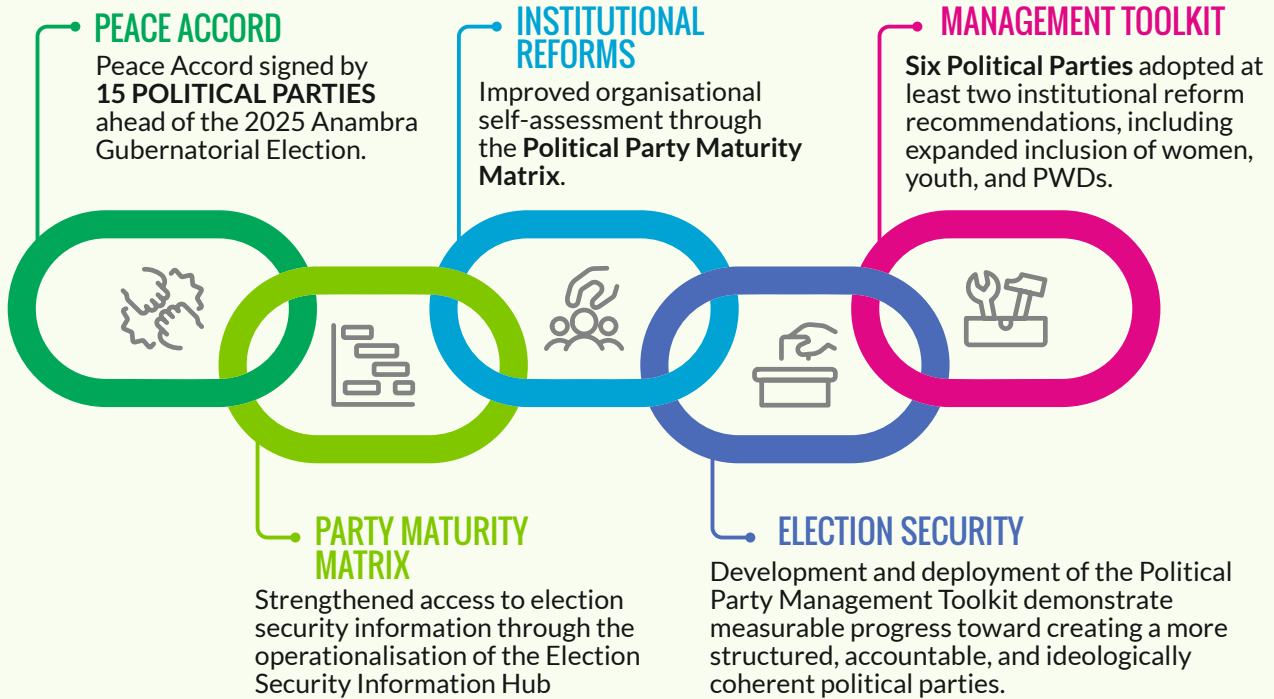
PEACE ACCORD

Peace Accord signed by **15 POLITICAL PARTIES** ahead of the 2025 Anambra Gubernatorial Election.

INSTITUTIONAL REFORMS

Improved organisational self-assessment through the **Political Party Maturity Matrix**.

MANAGEMENT TOOLKIT

**Six Political Parties** adopted at least two institutional reform recommendations, including expanded inclusion of women, youth, and PWDs.

PARTY MATURITY MATRIX

Strengthened access to election security information through the operationalisation of the Election Security Information Hub

ELECTION SECURITY

Development and deployment of the Political Party Management Toolkit demonstrate measurable progress toward creating a more structured, accountable, and ideologically coherent political parties.